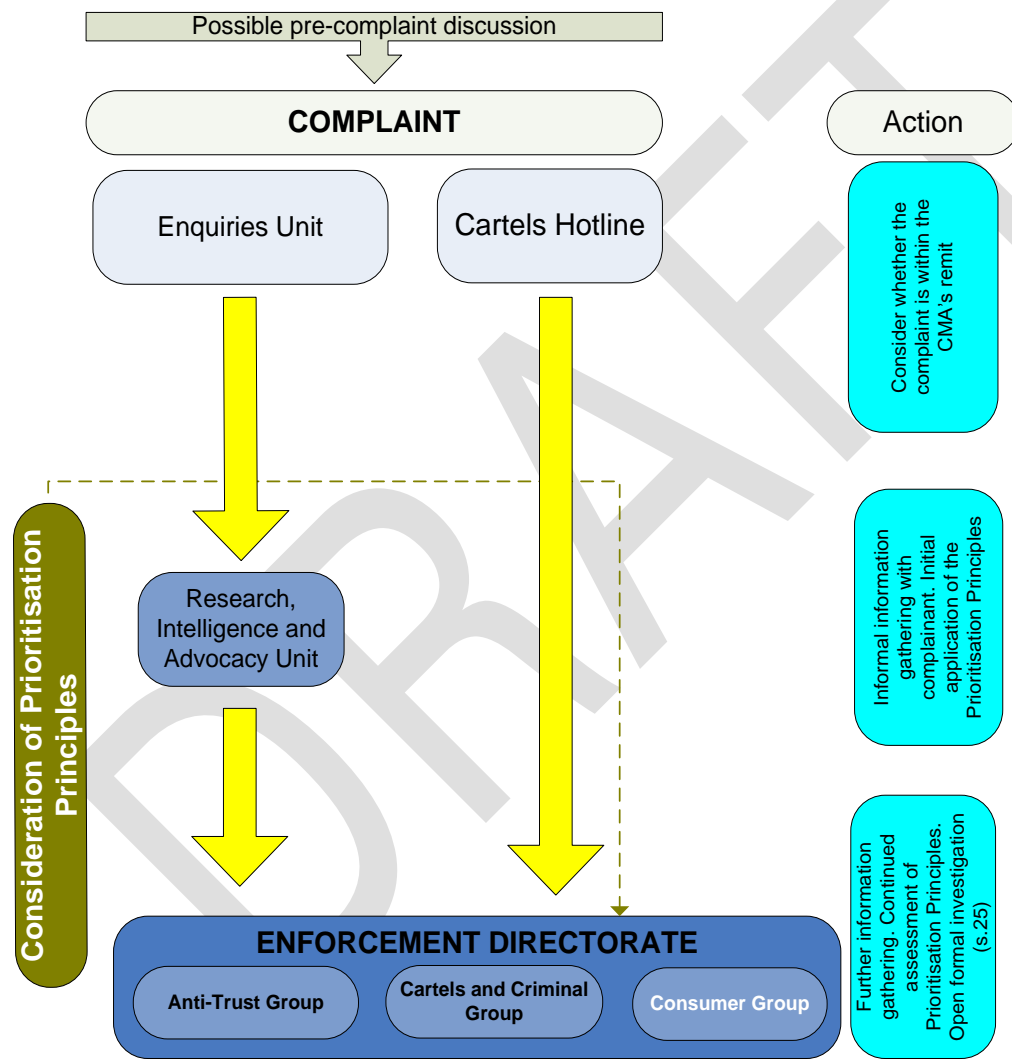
Possible pre-complaint discussion

COMPLAINT

Action

Enquiries Unit

Cartels Hotline

Consider whether the complaint is within the CMA's remit

Consideration of Prioritisation Principles

Research, Intelligence and Advocacy Unit

Informal information gathering with complainant. Initial application of the Prioritisation Principles

Further information gathering. Continued assessment of Prioritisation Principles. Open formal investigation (s.25)

ENFORCEMENT DIRECTORATE

Anti-Trust Group

Cartels and Criminal Group

Consumer Group

DRAFT